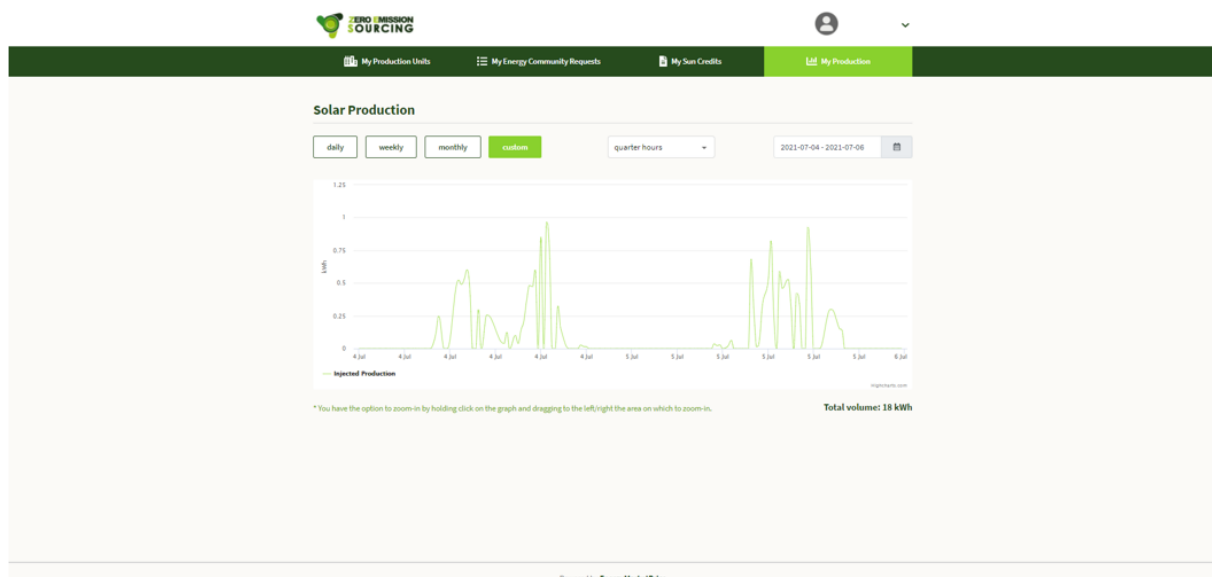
ZERO EMISSION SOURCING

My Production Units
My Energy Community Requests
My Sun Credits
My Production

Solar Production

daily
weekly
monthly
custom

quarter hours

2021-07-04 - 2021-07-06

1.25
1
0.75
0.5
0.25
0

kWh

4 Jul
4 Jul
4 Jul
4 Jul
4 Jul
4 Jul
5 Jul
5 Jul
5 Jul
5 Jul
5 Jul
5 Jul
6 Jul

Injected Production

Highcharts.com

* You have the option to zoom-in by holding click on the graph and dragging to the left/right the area on which to zoom-in.

Total volume: 18 kWh

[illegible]